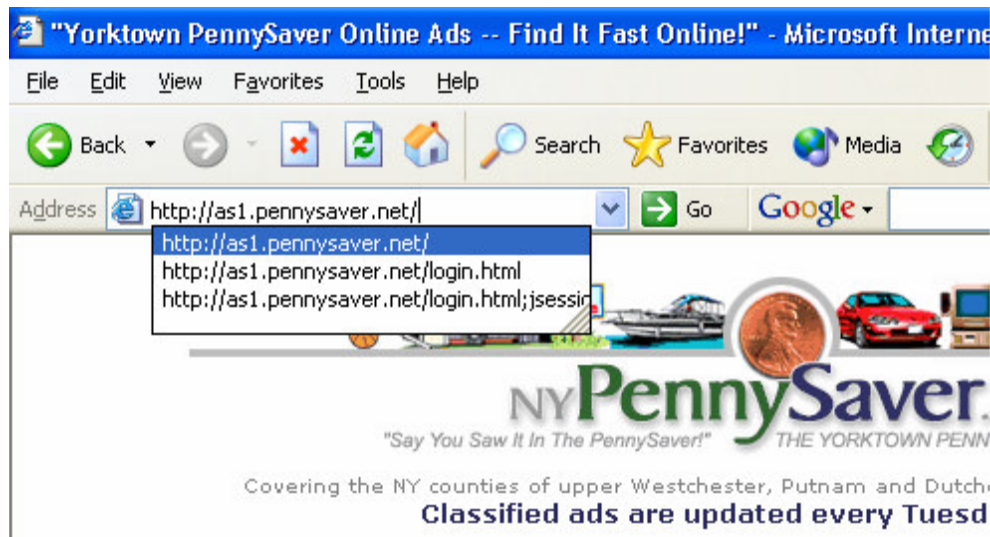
"Yorktown PennySaver Online Ads -- Find It Fast Online!" - Microsoft Interne

File Edit View Favorites Tools Help

Back Search Favorites Media

Address http://as1.pennysaver.net/ Go Google

http://as1.pennysaver.net/
http://as1.pennysaver.net/login.html
http://as1.pennysaver.net/login.html;jsessi

NY PennySaver.

"Say You Saw It In The PennySaver!" THE YORKTOWN PENN

Covering the NY counties of upper Westchester, Putnam and Dutch

Classified ads are updated every Tuesd